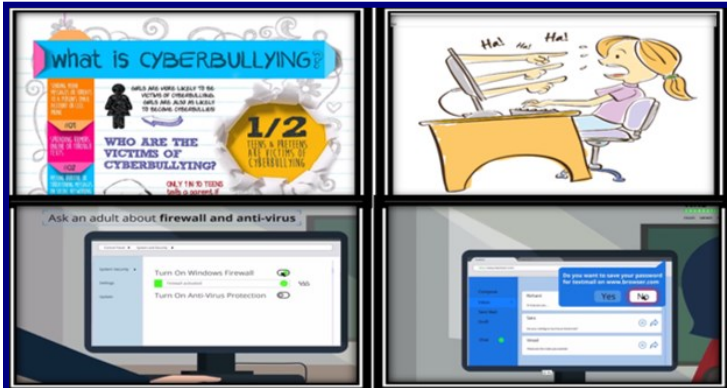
what is CYBERBULLYING?

GIRLS ARE VERY LIKELY TO BE VICTIMS OF CYBERBULLYING. GIRLS ARE ALSO AS LIKELY TO BECOME CYBERBULLIES.

WHO ARE THE VICTIMS OF CYBERBULLYING?

1/2 TEENS & PRETEENS ARE VICTIMS OF CYBERBULLYING

ONLY 1 IN 10 TEENS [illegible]

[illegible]

Ha! Ha! Ha! Ha!

Ask an adult about firewall and anti-virus

Turn On Windows Firewall

Turn On Anti-Virus Protection

Do you want to save your password for ___@mail on www.browser.com

Yes No